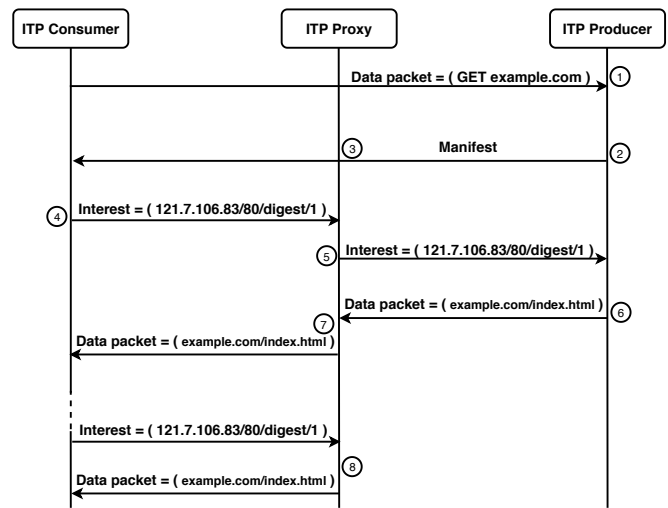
ITP Consumer
ITP Proxy
ITP Producer

Data packet = ( GET example.com )
1

3
Manifest
2

4
Interest = ( 121.7.106.83/80/digest/1 )

5
Interest = ( 121.7.106.83/80/digest/1 )

Data packet = ( example.com/index.html )
6
7

Data packet = ( example.com/index.html )

Interest = ( 121.7.106.83/80/digest/1 )

8
Data packet = ( example.com/index.html )